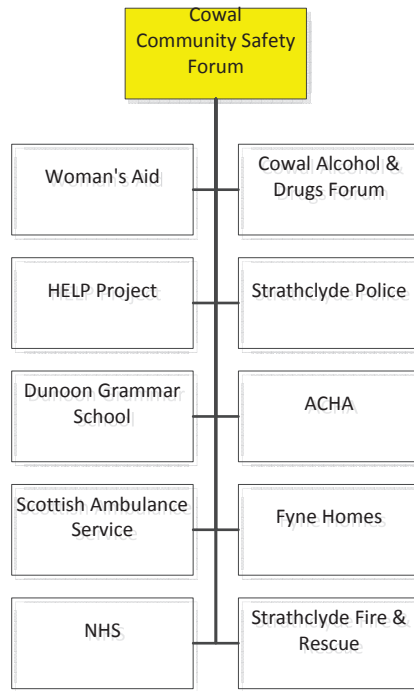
Cowal Community Safety Forum

Woman's Aid

Cowal Alcohol & Drugs Forum

HELP Project

Strathclyde Police

Dunoon Grammar School

ACHA

Scottish Ambulance Service

Fyne Homes

NHS

Strathclyde Fire & Rescue